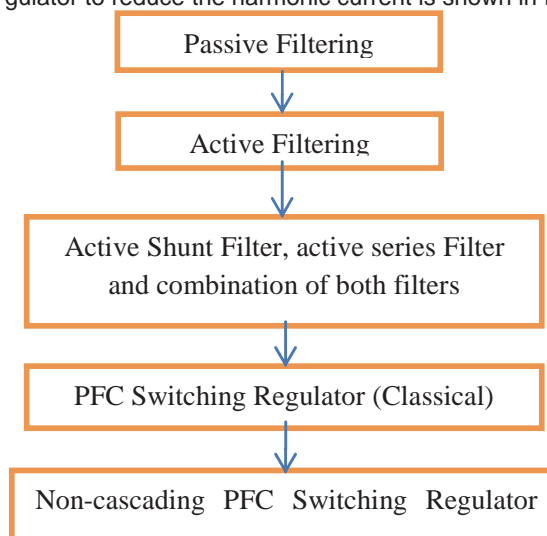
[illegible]gulator to reduce the harmonic current is shown in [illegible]

Passive Filtering

Active Filtering

Active Shunt Filter, active series Filter and combination of both filters

PFC Switching Regulator (Classical)

Non-cascading PFC Switching Regulator